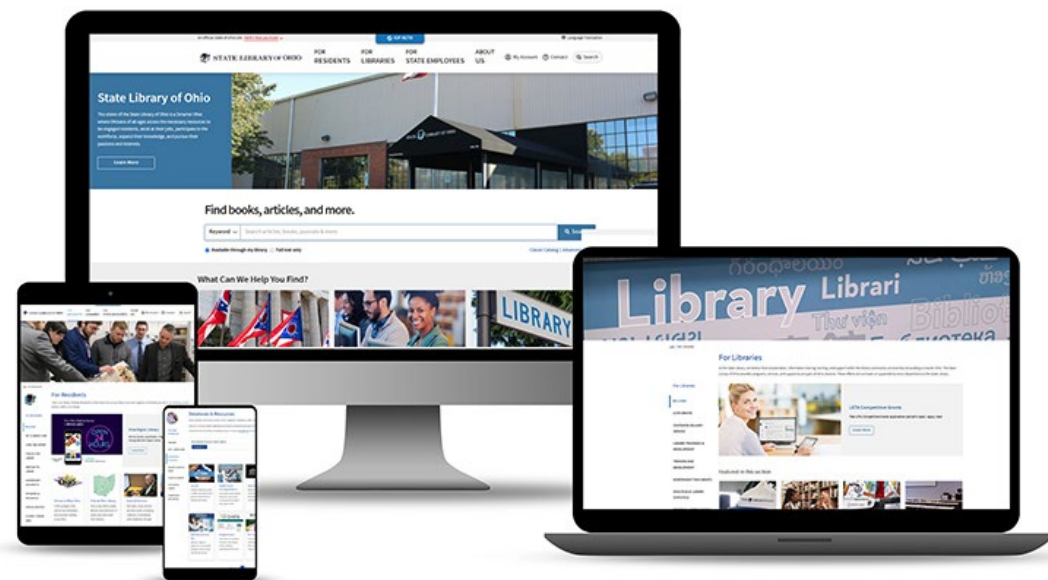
STATE LIBRARY of OHIO

FOR RESIDENTS

FOR LIBRARIES

FOR STATE EMPLOYEES

ABOUT US

My Account

Contact

Search

State Library of Ohio

Learn More

Find books, articles, and more.

Keyword

Search

What Can We Help You Find?

LIBRARY

Library

Librari

Thư viện

Bibliot

For Libraries

For Libraries

LSTA Competitive Grants

Learn More

Featured in this section

For Residents

Databases & Resources